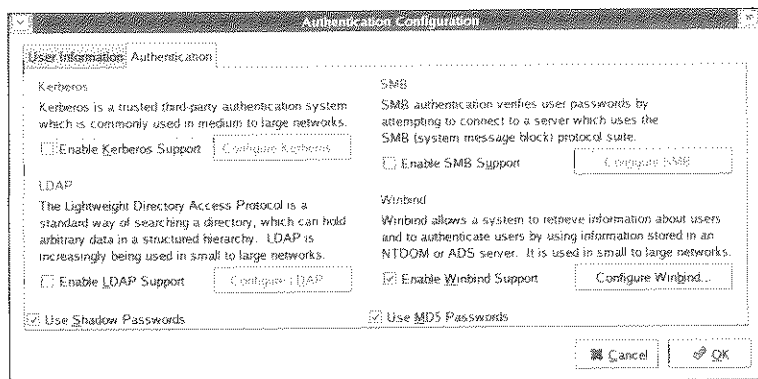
Authentication Configuration

User Information Authentication

Kerberos

Kerberos is a trusted third-party authentication system which is commonly used in medium to large networks.

Enable Kerberos Support

Configure Kerberos

LDAP

The Lightweight Directory Access Protocol is a standard way of searching a directory, which can hold arbitrary data in a structured hierarchy. LDAP is increasingly being used in small to large networks.

Enable LDAP Support

Configure LDAP

SMB

SMB authentication verifies user passwords by attempting to connect to a server which uses the SMB (system message block) protocol suite.

Enable SMB Support

Configure SMB

Winbind

Winbind allows a system to retrieve information about users and to authenticate users by using information stored in an NTDOM or ADS server. It is used in small to large networks.

Enable Winbind Support

Configure Winbind...

Use Shadow Passwords

Use MD5 Passwords

Cancel

OK